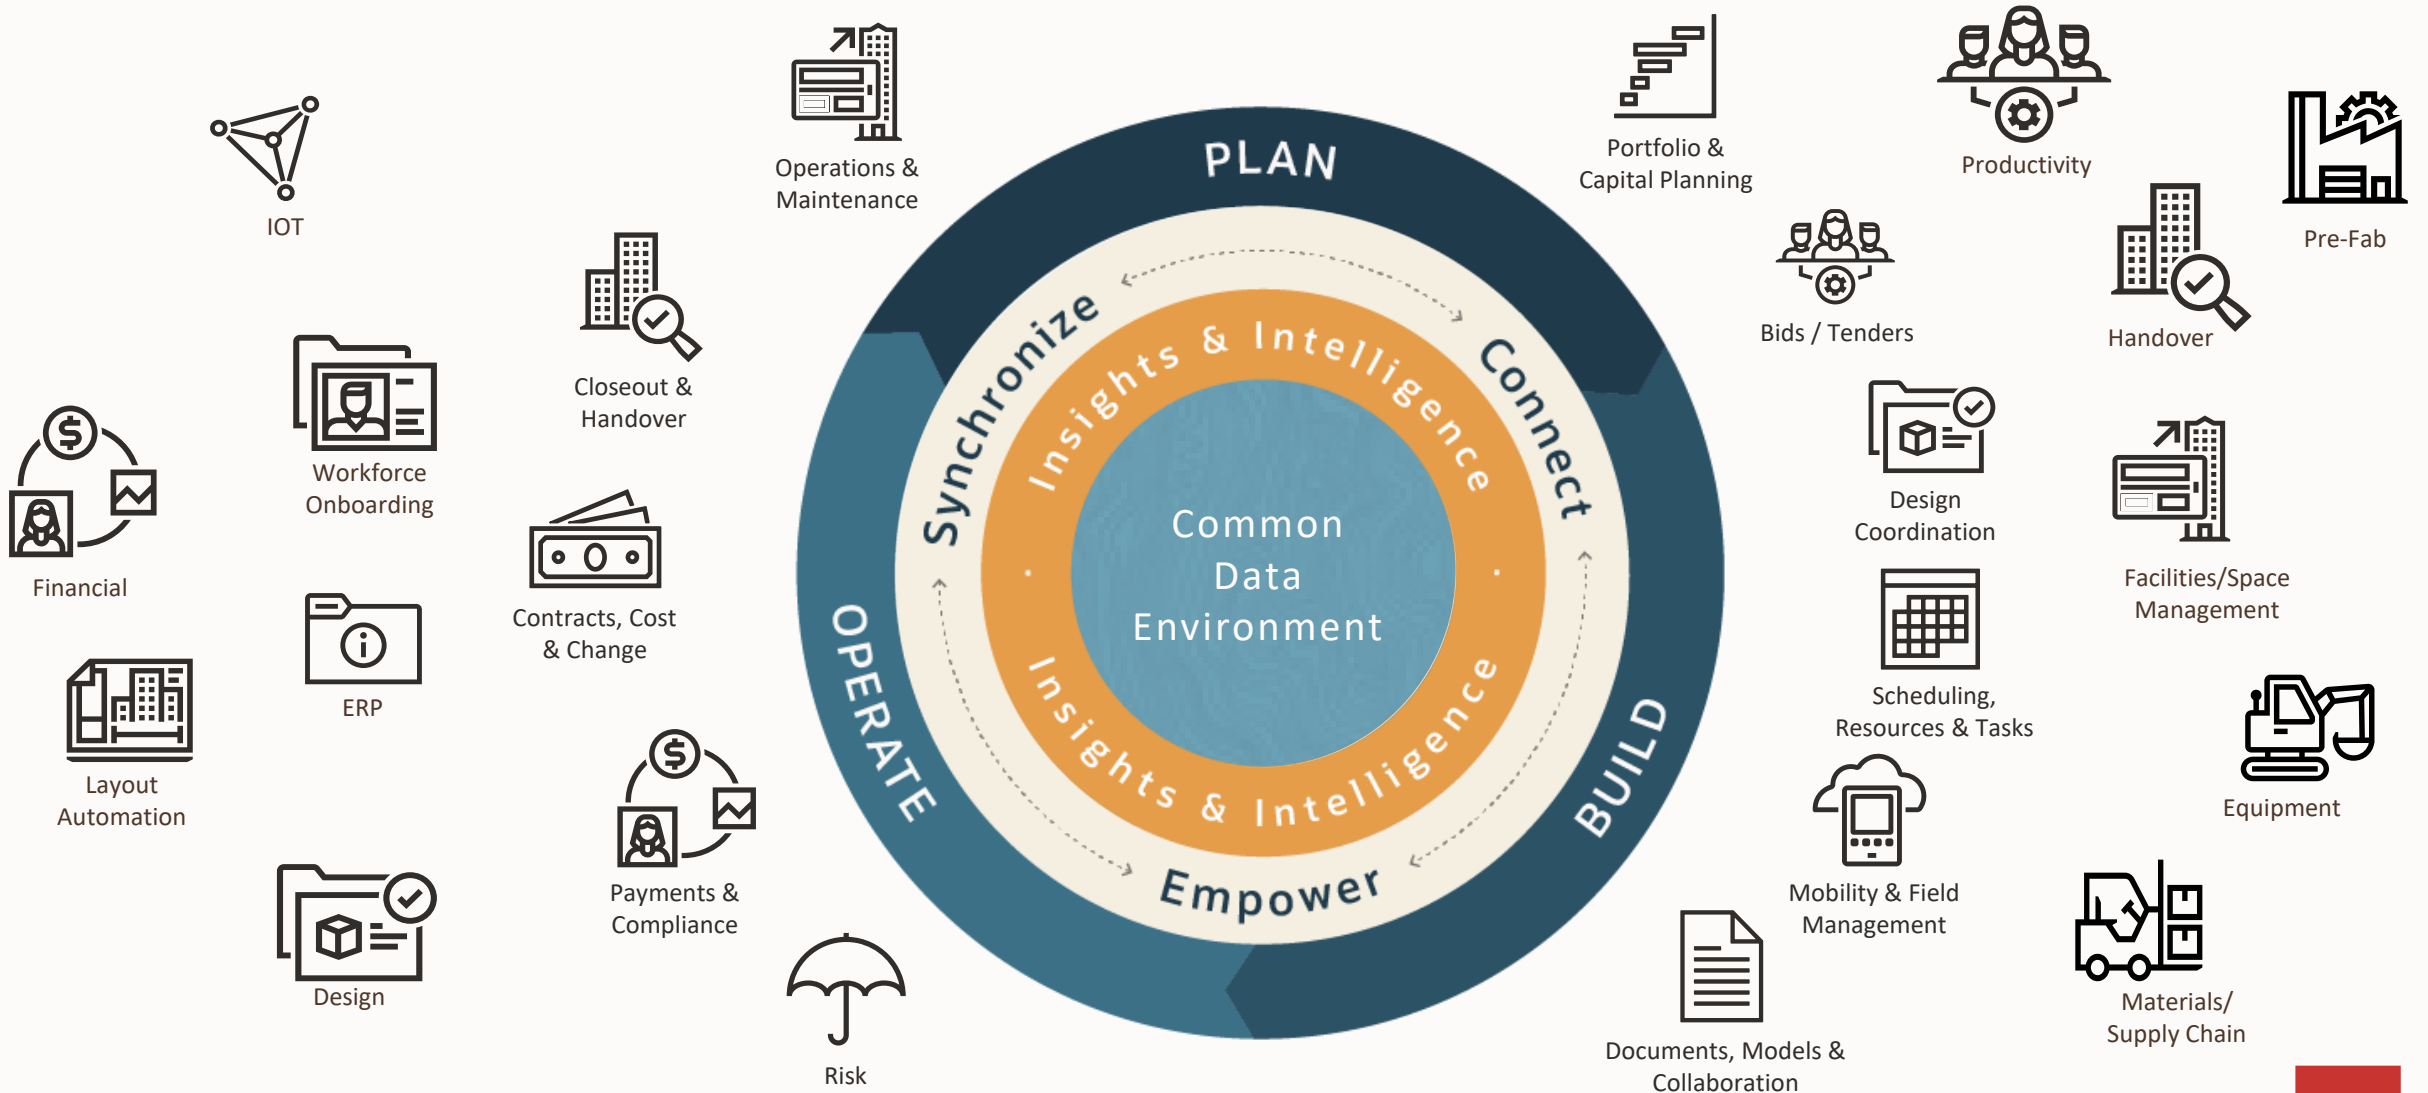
IOT

Operations & Maintenance

Portfolio & Capital Planning

Productivity

Pre-Fab

Financial

Workforce Onboarding

Closeout & Handover

Bids / Tenders

Handover

PLAN

Synchronize

Connect

Insights & Intelligence

Common Data Environment

Insights & Intelligence

OPERATE

BUILD

Empower

Contracts, Cost & Change

ERP

Design Coordination

Facilities/Space Management

Layout Automation

Scheduling, Resources & Tasks

Equipment

Payments & Compliance

Mobility & Field Management

Design

Risk

Documents, Models & Collaboration

Materials/ Supply Chain